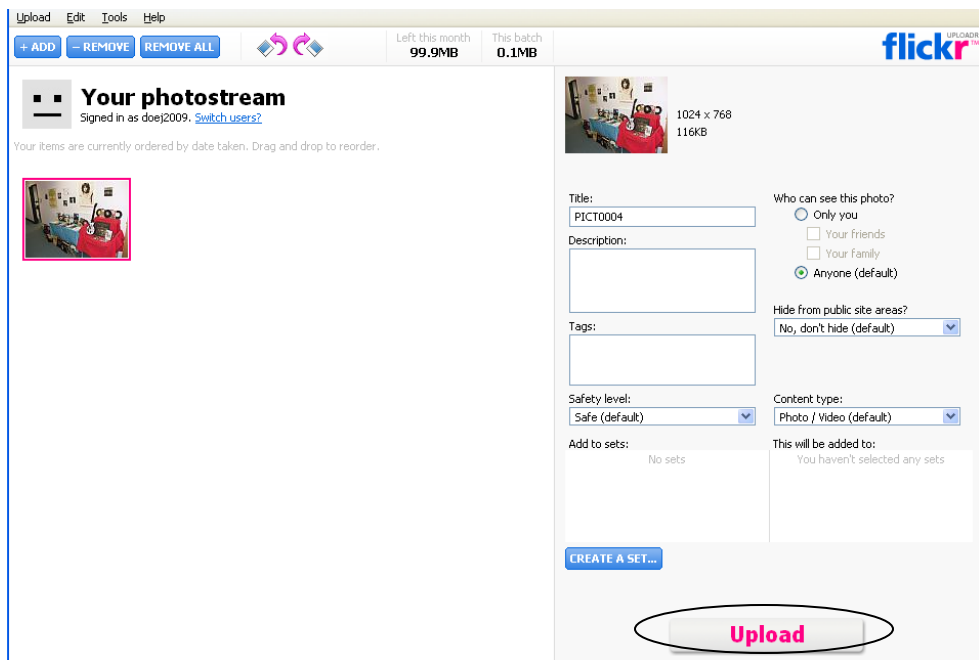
Upload Edit Tools Help

+ ADD – REMOVE REMOVE ALL

Left this month
99.9MB

This batch
0.1MB

flickr UPLOADR™

Your photostream
Signed in as doej2009. Switch users?

Your items are currently ordered by date taken. Drag and drop to reorder.

1024 x 768
116KB

Title:
PICT0004

Description:

Tags:

Who can see this photo?
Only you
Your friends
Your family
Anyone (default)

Hide from public site areas?
No, don't hide (default)

Safety level:
Safe (default)

Content type:
Photo / Video (default)

Add to sets:
No sets

This will be added to:
You haven't selected any sets

CREATE A SET...

Upload